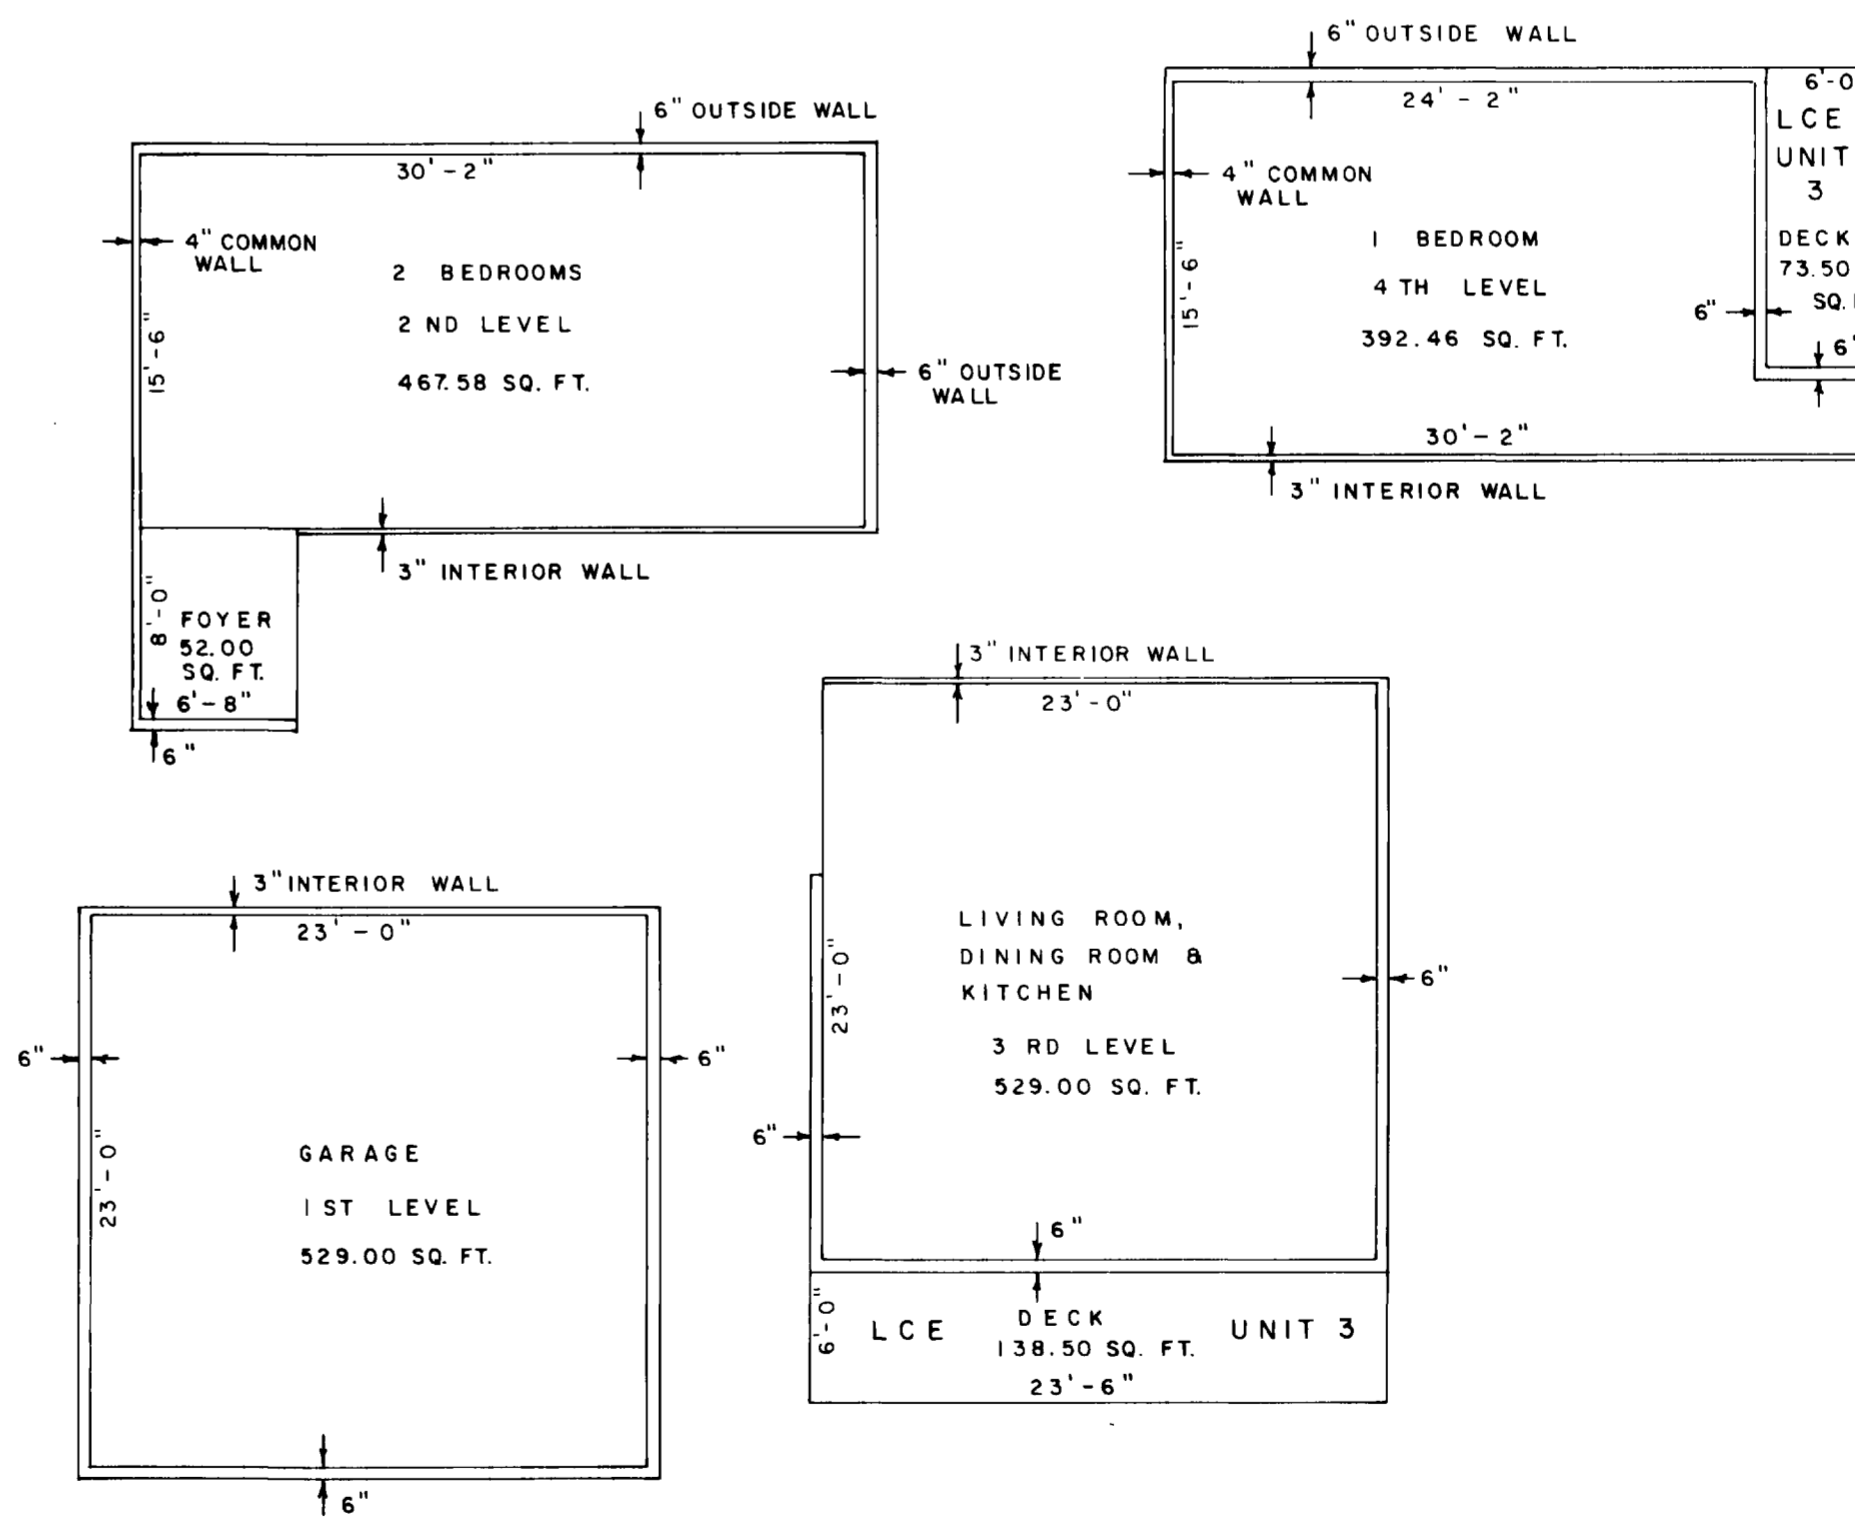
6" OUTSIDE WALL

30' - 2"

4" COMMON WALL

2 BEDROOMS

2 ND LEVEL

467.58 SQ. FT.

15'-6"

6" OUTSIDE WALL

3" INTERIOR WALL

8'-0"

FOYER 52.00 SQ. FT.

6'-8"

6"

6" OUTSIDE WALL

24' - 2"

6'-0

LCE UNIT 3

DECK 73.50 SQ. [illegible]

4" COMMON WALL

1 BEDROOM

4 TH LEVEL

392.46 SQ. FT.

15'-6"

6"

6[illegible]

30' - 2"

3" INTERIOR WALL

3" INTERIOR WALL

23' - 0"

LIVING ROOM, DINING ROOM & KITCHEN

3 RD LEVEL

529.00 SQ. FT.

23'-0"

6"

6"

6"

6'-0"

LCE

DECK 138.50 SQ. FT.

UNIT 3

23'-6"

3"INTERIOR WALL

23' - 0"

6"

6"

GARAGE

1ST LEVEL

529.00 SQ. FT.

23'-0"

6"